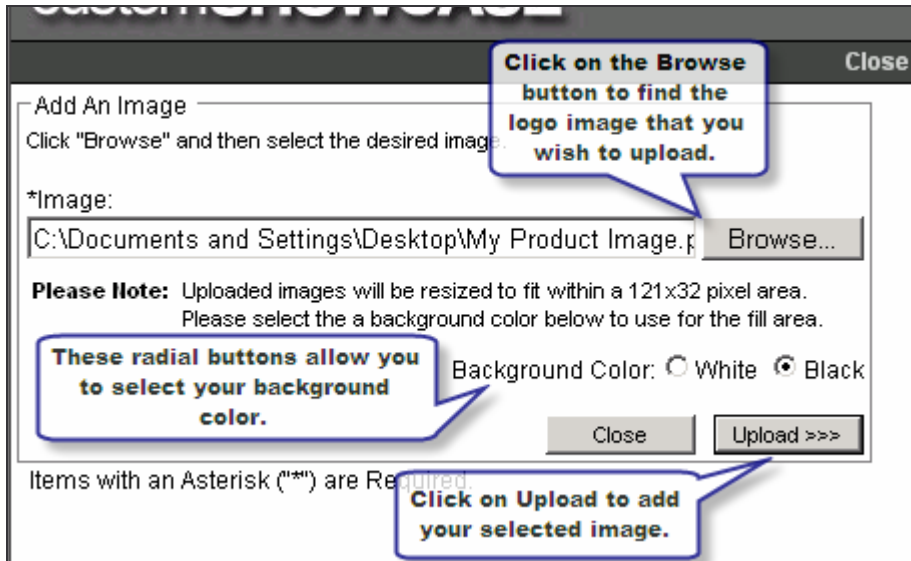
Close

Add An Image

Click "Browse" and then select the desired image.

Click on the Browse button to find the logo image that you wish to upload.

*Image:

C:\Documents and Settings\Desktop\My Product Image.p

Browse...

Please Note: Uploaded images will be resized to fit within a 121x32 pixel area. Please select the a background color below to use for the fill area.

These radial buttons allow you to select your background color.

Background Color: White Black

Close

Upload >>>

Items with an Asterisk ("*") are Required.

Click on Upload to add your selected image.